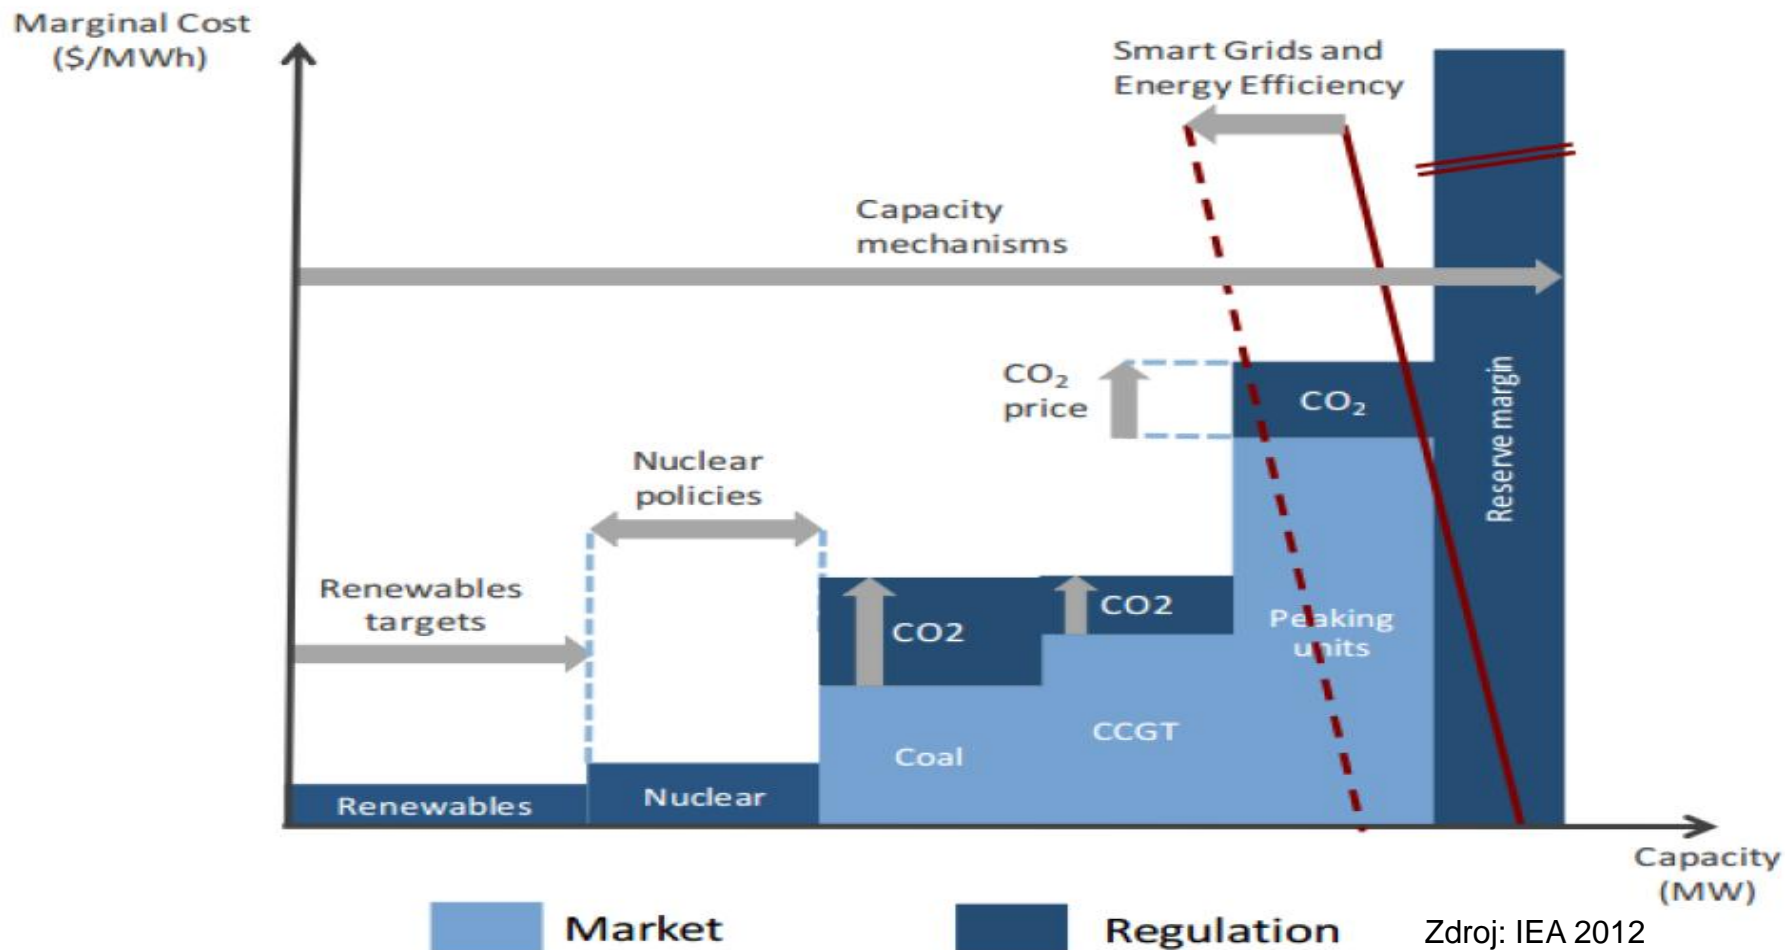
Marginal Cost ($/MWh)

Smart Grids and Energy Efficiency

Capacity mechanisms

$CO_2$ price

$CO_2$

Reserve margin

Nuclear policies

Renewables targets

CO2

CO2

Peaking units

CCGT

Coal

Renewables

Nuclear

Capacity (MW)

Market

Regulation

Zdroj: IEA 2012